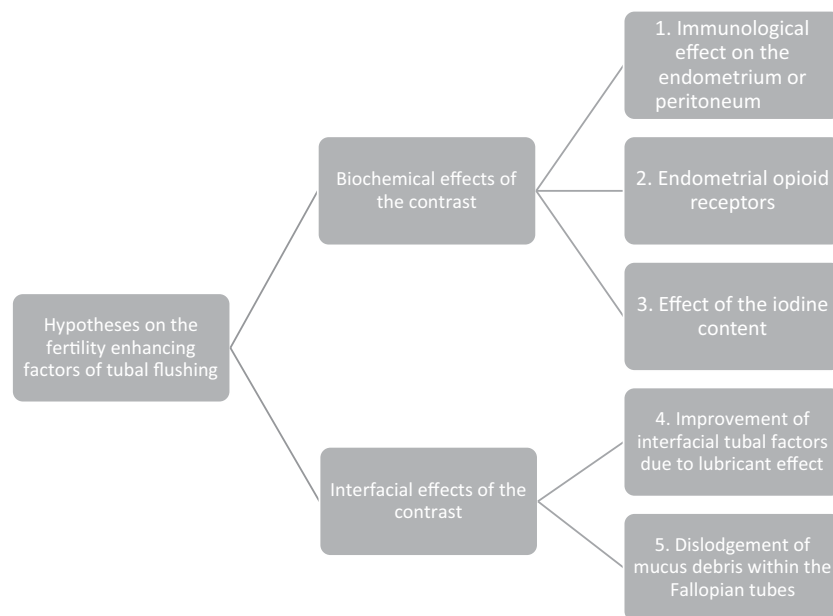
Hypotheses on the fertility enhancing factors of tubal flushing

Biochemical effects of the contrast

Interfacial effects of the contrast

1. Immunological effect on the endometrium or peritoneum

2. Endometrial opioid receptors

3. Effect of the iodine content

4. Improvement of interfacial tubal factors due to lubricant effect

5. Dislodgement of mucus debris within the Fallopian tubes